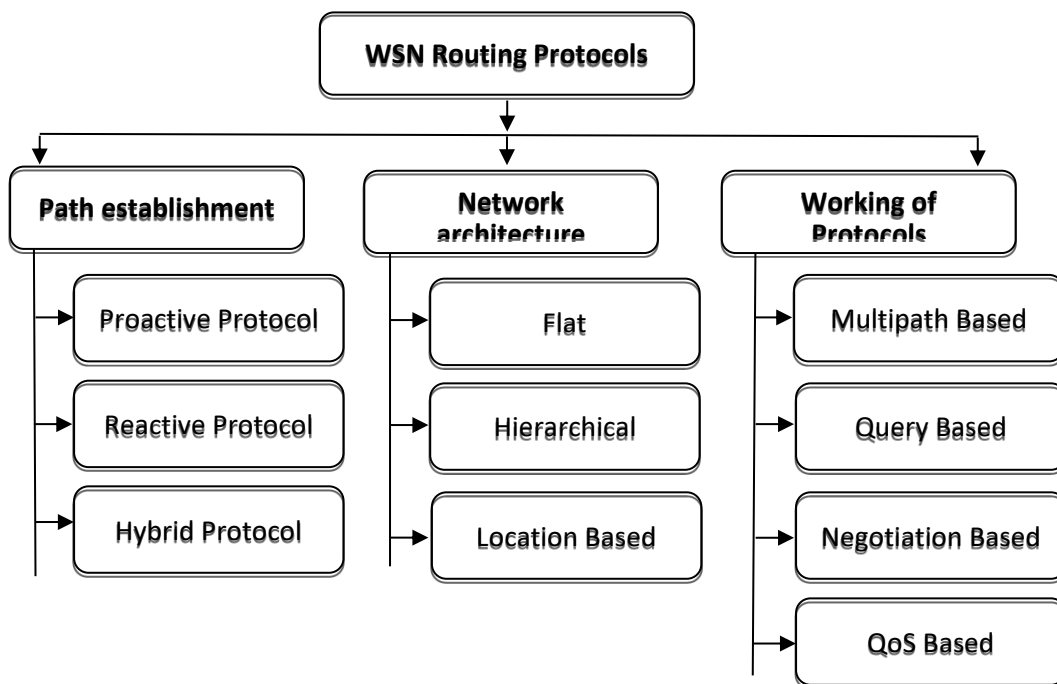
WSN Routing Protocols

Path establishment

Proactive Protocol

Reactive Protocol

Hybrid Protocol

Network architecture

Flat

Hierarchical

Location Based

Working of Protocols

Multipath Based

Query Based

Negotiation Based

QoS Based